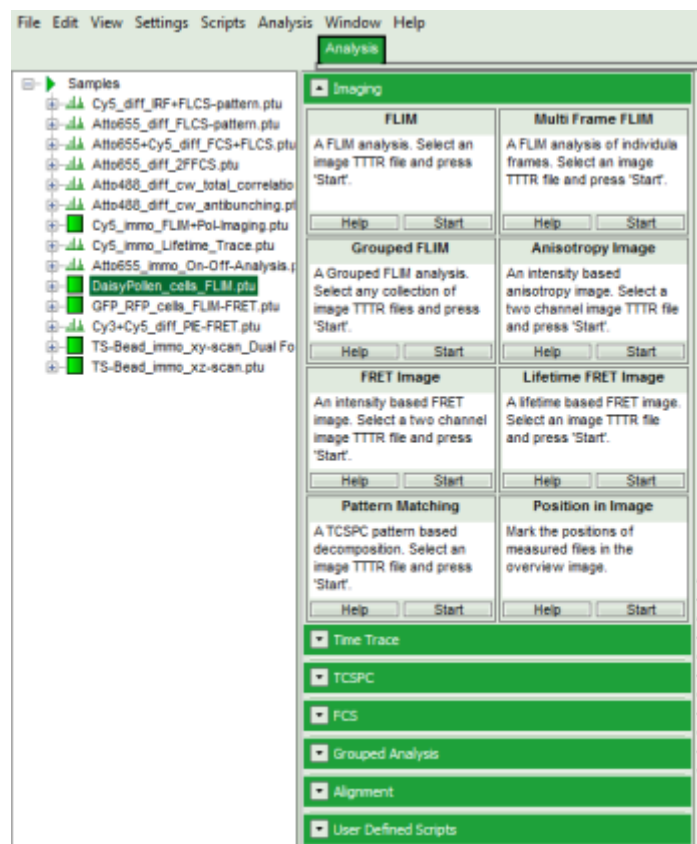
File Edit View Settings Scripts Analysis Window Help

Analysis

Samples
Cy5_diff_IRF+FLCS-pattern.ptu
Atto655_diff_FLCS-pattern.ptu
Atto655+Cy5_diff_FCS+FLCS.ptu
Atto655_diff_2FFCS.ptu
Atto488_diff_cw_total_correlatio
Atto488_diff_cw_antibunching.pt
Cy5_immo_FLIM+Pol-Imaging.ptu
Cy5_immo_Lifetime_Trace.ptu
Atto655_immo_On-Off-Analysis.p
DaisyPollen_cells_FLIM.ptu
GFP_RFP_cells_FLIM-FRET.ptu
Cy3+Cy5_diff_PIE-FRET.ptu
TS-Bead_immo_xy-scan_Dual Fo
TS-Bead_immo_xz-scan.ptu

Imaging

FLIM
A FLIM analysis. Select an image TTTR file and press 'Start'.
Help Start

Multi Frame FLIM
A FLIM analysis of individua frames. Select an image TTTR file and press 'Start'.
Help Start

Grouped FLIM
A Grouped FLIM analysis. Select any collection of image TTTR files and press 'Start'.
Help Start

Anisotropy Image
An intensity based anisotropy image. Select a two channel image TTTR file and press 'Start'.
Help Start

FRET Image
An intensity based FRET image. Select a two channel image TTTR file and press 'Start'.
Help Start

Lifetime FRET Image
A lifetime based FRET image. Select an image TTTR file and press 'Start'.
Help Start

Pattern Matching
A TCSPC pattern based decomposition. Select an image TTTR file and press 'Start'.
Help Start

Position in Image
Mark the positions of measured files in the overview image.
Help Start

Time Trace
TCSPC
FCS
Grouped Analysis
Alignment
User Defined Scripts